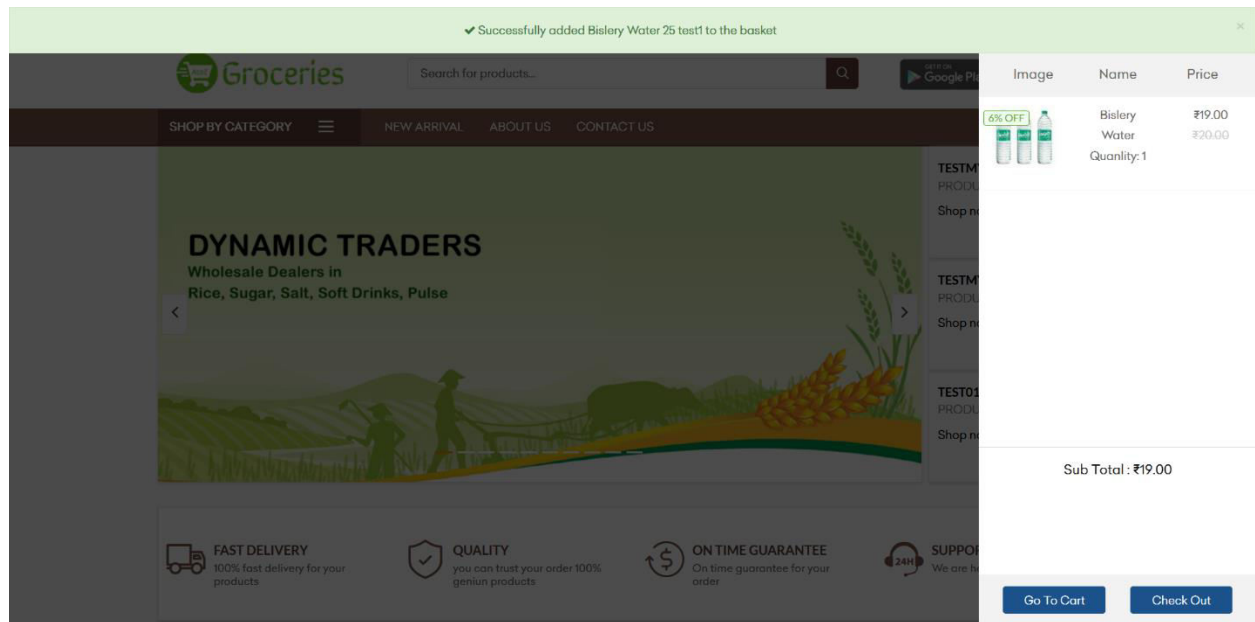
✔ Successfully added Bislery Water 25 test1 to the basket

×

Groceries

Search for products...

GET IT ON Google Pl

SHOP BY CATEGORY

NEW ARRIVAL ABOUT US CONTACT US

DYNAMIC TRADERS
Wholesale Dealers in
Rice, Sugar, Salt, Soft Drinks, Pulse

TESTM
PRODU
Shop n

TESTM
PRODU
Shop n

TEST01
PRODU
Shop n

FAST DELIVERY
100% fast delivery for your products

QUALITY
you can trust your order 100% geniun products

ON TIME GUARANTEE
On time guarantee for your order

24H

SUPPO
We are h

| Image | Name | Price |
|---|---|---|
| 6% OFF | Bislery Water Quanlity: 1 | ₹19.00 ₹20.00 |

Sub Total : ₹19.00

Go To Cart

Check Out